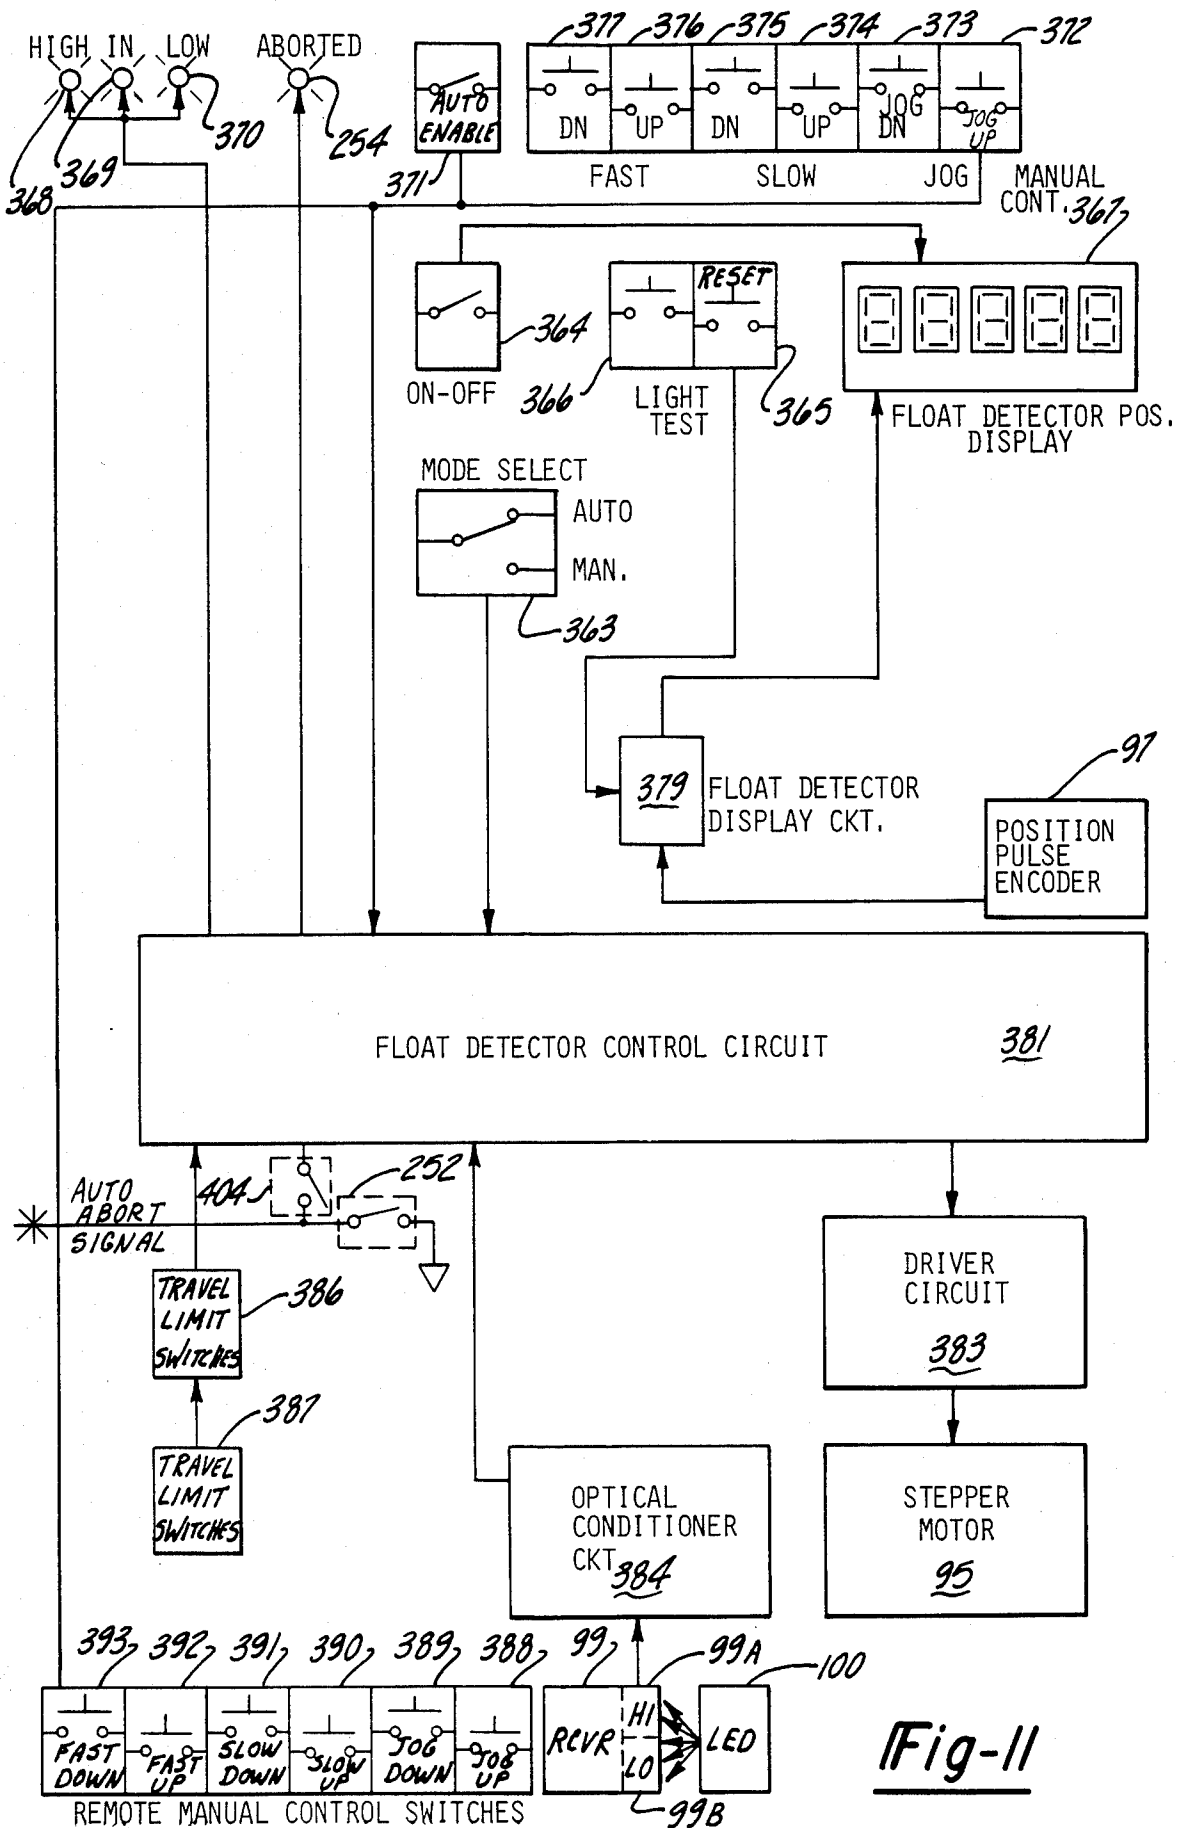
HIGH IN LOW
ABORTED
370
254
368
369
AUTO ENABLE
371
377 376 375 374 373 372
DN UP DN UP JOG DN JOG UP
FAST SLOW JOG
MANUAL CONT.
367
ON-OFF
364
366
RESET
LIGHT TEST
365
FLOAT DETECTOR POS. DISPLAY
MODE SELECT
AUTO
MAN.
363
379
FLOAT DETECTOR DISPLAY CKT.
97
POSITION PULSE ENCODER
FLOAT DETECTOR CONTROL CIRCUIT
381
AUTO ABORT SIGNAL
404
252
TRAVEL LIMIT SWITCHES
386
TRAVEL LIMIT SWITCHES
387
DRIVER CIRCUIT
383
OPTICAL CONDITIONER CKT 384
STEPPER MOTOR
95
393 392 391 390 389 388 99 99A 100
FAST DOWN
FAST UP
SLOW DOWN
SLOW UP
JOG DOWN
JOG UP
RCVR
HI
LO
LED
99B
REMOTE MANUAL CONTROL SWITCHES
Fig-11